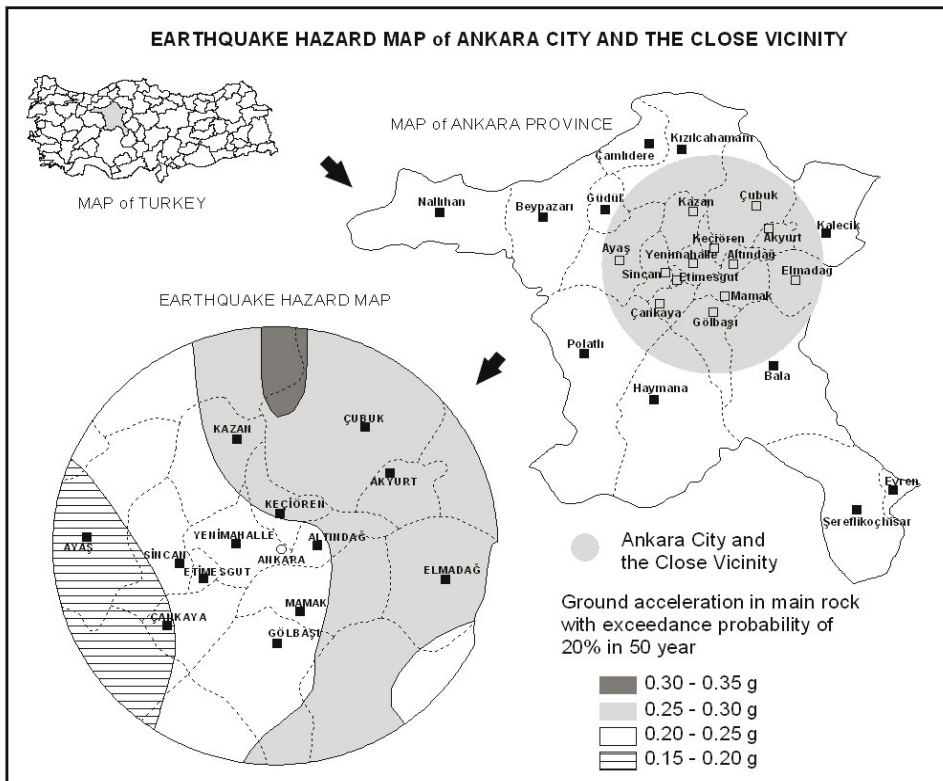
EARTHQUAKE HAZARD MAP of ANKARA CITY AND THE CLOSE VICINITY

MAP of TURKEY

MAP of ANKARA PROVINCE

Kızılcahamam
Çamlıdere
Nallıhan
Beypazarı
Güdül
Kazan
Çubuk
Kalecik
Ayaş
Keçiören
Akyurt
Yenimahalle
Altındağ
Sincan
Etimesgut
Elmadağ
Mamak
Çankaya
Gölbaşı
Polatlı
Bala
Haymana
Evren
Şereflikoçhisar

EARTHQUAKE HAZARD MAP

ÇUBUK
KAZAN
AKYURT
KEÇİÖREN
AYAŞ
YENİMAHALLE
SİNCAN
ANKARA
ALTINDAĞ
ETİMESGUT
ELMADAĞ
MAMAK
ÇANKAYA
GÖLBAŞI

Ankara City and the Close Vicinity

Ground acceleration in main rock with exceedance probability of 20% in 50 year

0.30 - 0.35 g
0.25 - 0.30 g
0.20 - 0.25 g
0.15 - 0.20 g